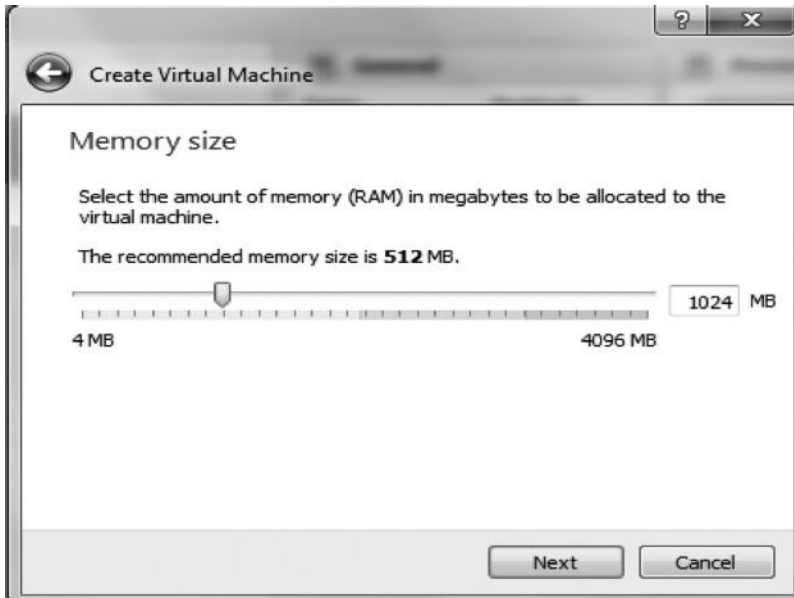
?

Create Virtual Machine

Memory size

Select the amount of memory (RAM) in megabytes to be allocated to the virtual machine.

The recommended memory size is **512** MB.

1024 MB

4 MB

4096 MB

Next

Cancel